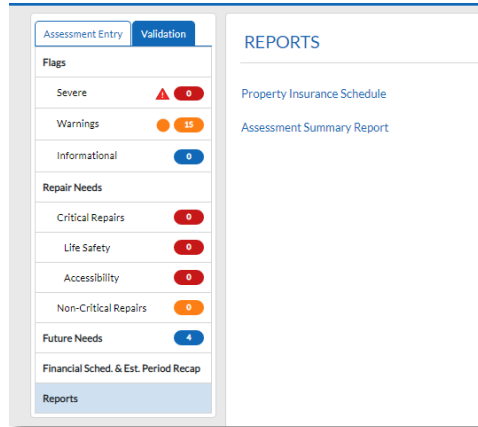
Assessment Entry
Validation

Flags
Severe 0
Warnings 15
Informational 0
Repair Needs
Critical Repairs 0
Life Safety 0
Accessibility 0
Non-Critical Repairs 0
Future Needs 4
Financial Sched. & Est. Period Recap
Reports

REPORTS

Property Insurance Schedule

Assessment Summary Report